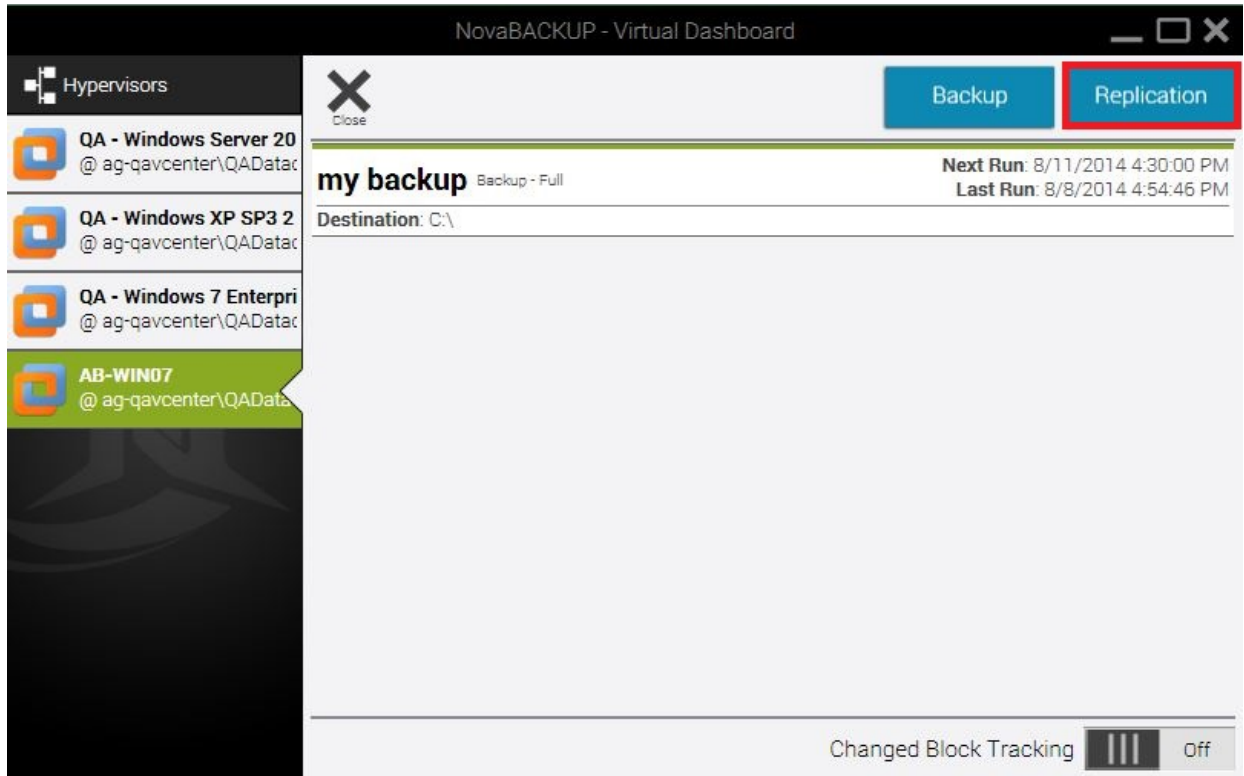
NovaBACKUP - Virtual Dashboard

Hypervisors

QA - Windows Server 20
@ ag-qavcenter\QADatac

QA - Windows XP SP3 2
@ ag-qavcenter\QADatac

QA - Windows 7 Enterpri
@ ag-qavcenter\QADatac

AB-WIN07
@ ag-qavcenter\QADat

Close

Backup

Replication

my backup Backup - Full

Next Run: 8/11/2014 4:30:00 PM
Last Run: 8/8/2014 4:54:46 PM

Destination: C:\

Changed Block Tracking Off